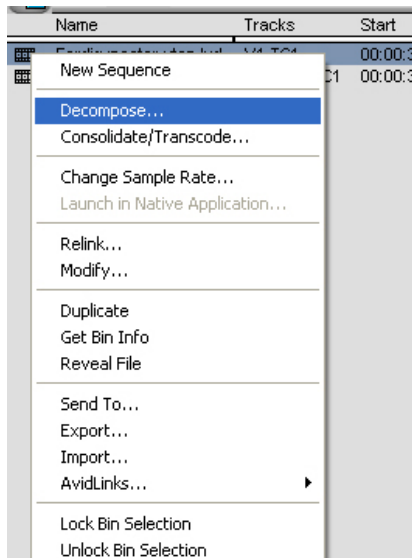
| Name | Tracks | Start |
|---|---|---|
| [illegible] | V1 TC1 | 00:00:3 |
| | C1 | 00:00:3 |

New Sequence

Decompose...
Consolidate/Transcode...

Change Sample Rate...
Launch in Native Application...

Relink...
Modify...

Duplicate
Get Bin Info
Reveal File

Send To...
Export...
Import...
AvidLinks...

Lock Bin Selection
Unlock Bin Selection